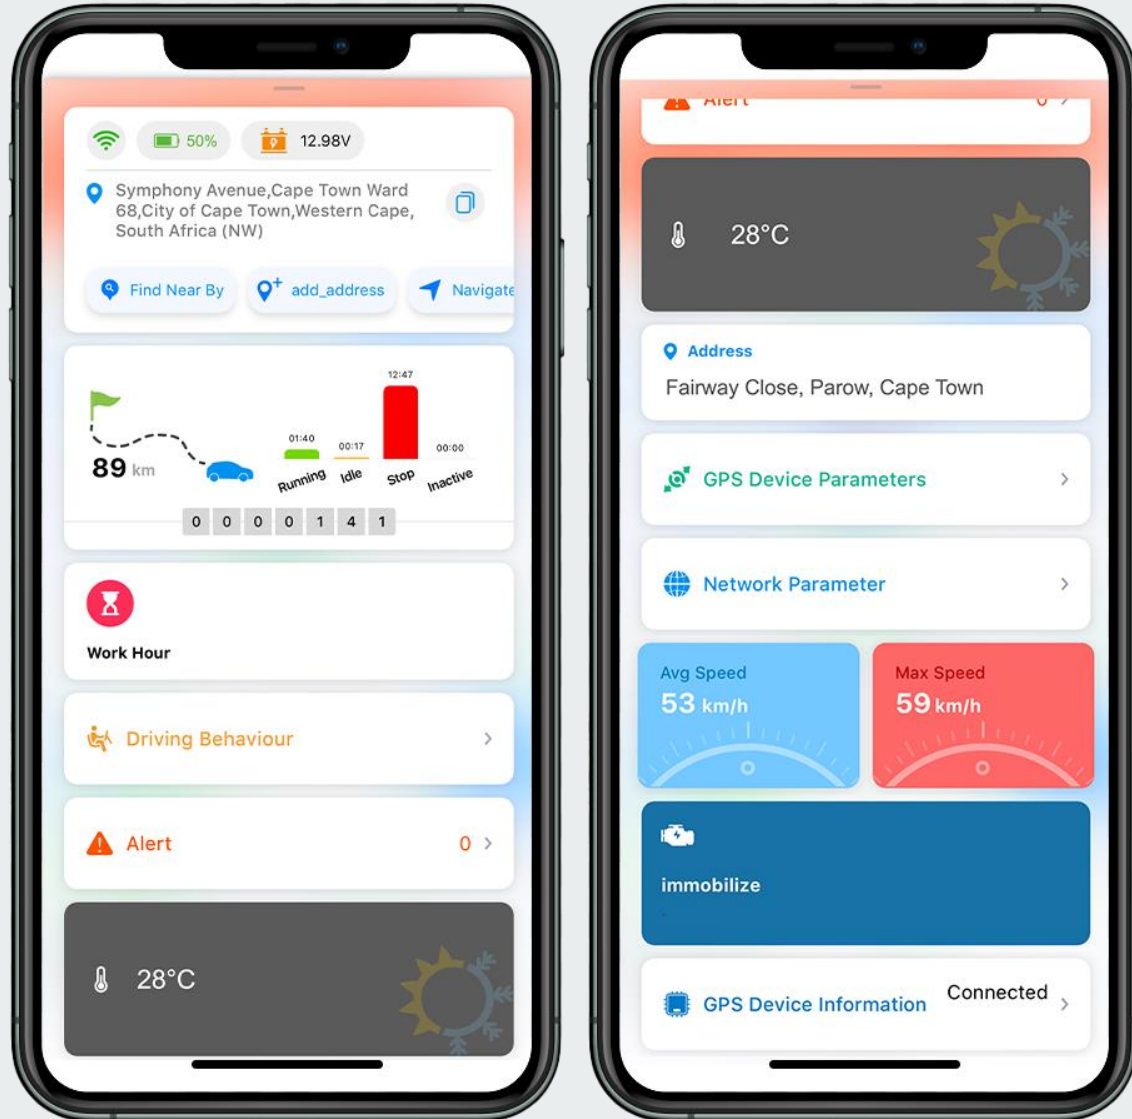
50%

12.98V

Symphony Avenue,Cape Town Ward 68,City of Cape Town,Western Cape, South Africa (NW)

Find Near By

add_address

Navigate

12:47

01:40

00:17

00:00

89 km

Running

Idle

Stop

Inactive

0 0 0 0 1 4 1

Work Hour

Driving Behaviour

Alert 0

28°C

Alert 0

28°C

Address

Fairway Close, Parow, Cape Town

GPS Device Parameters

Network Parameter

Avg Speed
53 km/h

Max Speed
59 km/h

immobilize

GPS Device Information

Connected